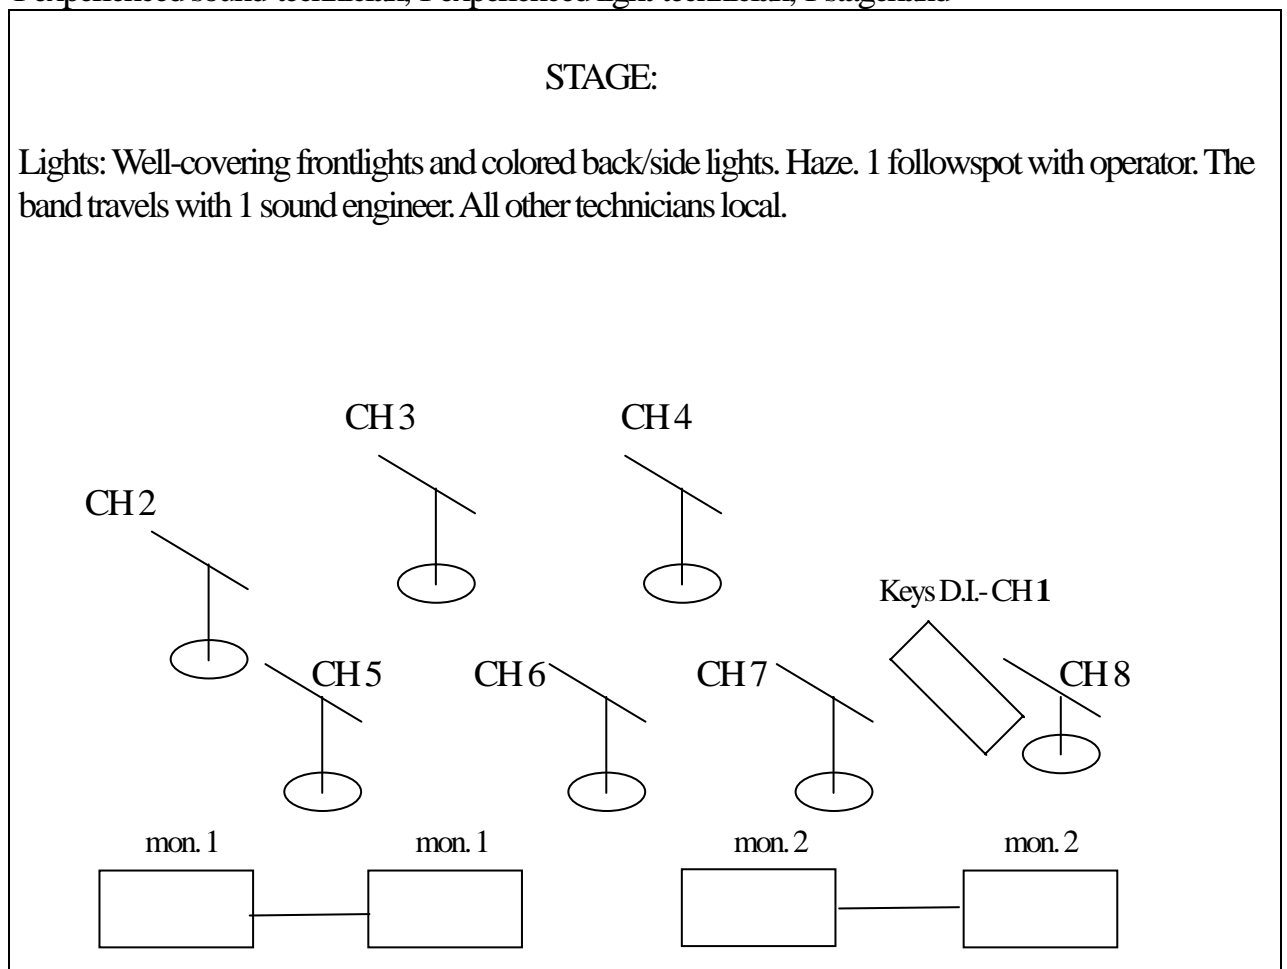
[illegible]

STAGE:

Lights: Well-covering frontlights and colored back/side lights. Haze. 1 followspot with operator. The band travels with 1 sound engineer. All other technicians local.

CH 3

CH 4

CH 2

Keys D.I.- CH **1**

CH 5

CH 6

CH 7

CH 8

mon. 1

mon. 1

mon. 2

mon. 2